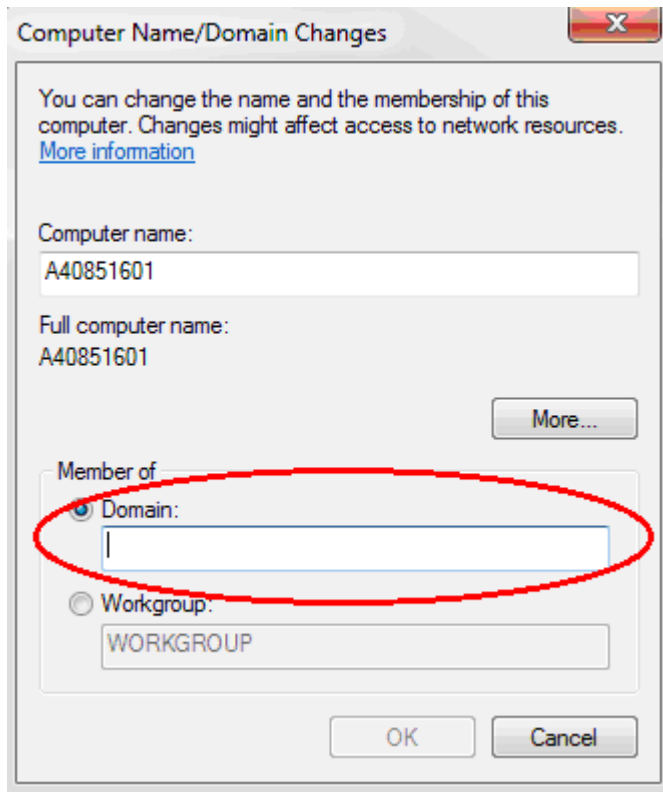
Computer Name/Domain Changes

You can change the name and the membership of this computer. Changes might affect access to network resources. More information

Computer name:
A40851601

Full computer name:
A40851601

More...

Member of
Domain:

Workgroup:
WORKGROUP

OK
Cancel